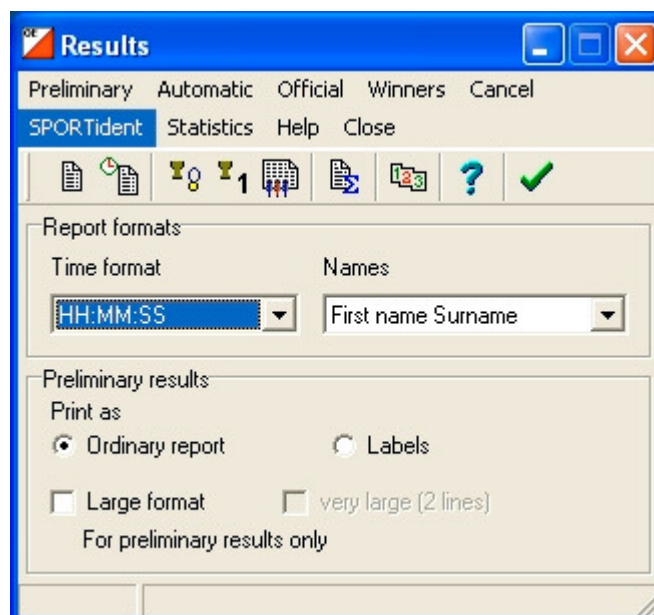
Results

Preliminary Automatic Official Winners Cancel
SPORTident Statistics Help Close

Report formats
Time format
HH:MM:SS
Names
First name Surname

Preliminary results
Print as
Ordinary report
Labels
Large format
very large (2 lines)
For preliminary results only